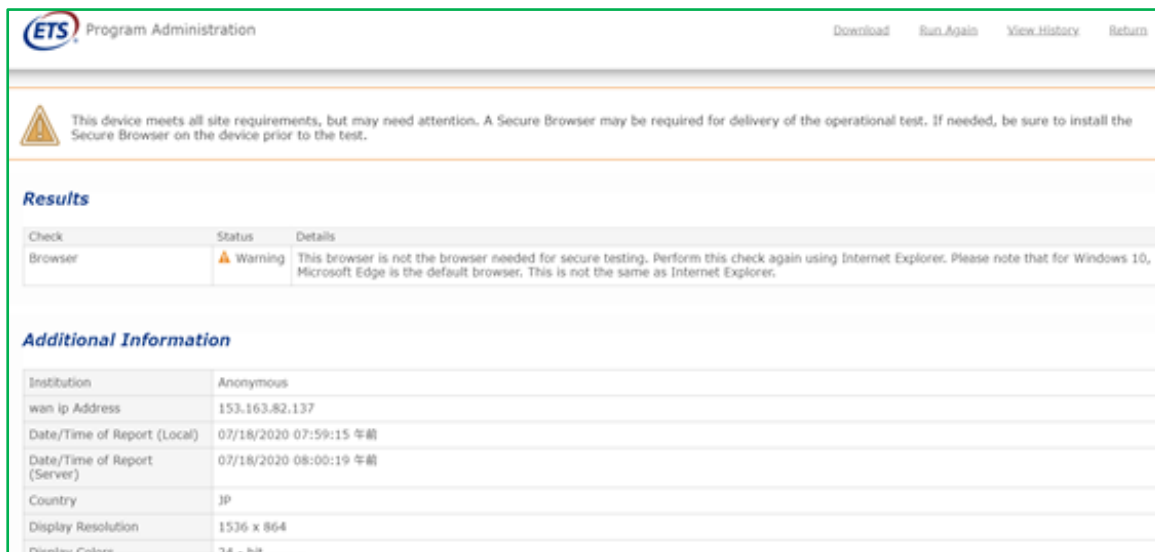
ETS Program Administration

Download Run Again View History Return

This device meets all site requirements, but may need attention. A Secure Browser may be required for delivery of the operational test. If needed, be sure to install the Secure Browser on the device prior to the test.

Results

| Check | Status | Details |
|---|---|---|
| Browser | Warning | This browser is not the browser needed for secure testing. Perform this check again using Internet Explorer. Please note that for Windows 10, Microsoft Edge is the default browser. This is not the same as Internet Explorer. |

Additional Information

| | |
|---|---|
| Institution | Anonymous |
| wan ip Address | 153.163.82.137 |
| Date/Time of Report (Local) | 07/18/2020 07:59:15 午前 |
| Date/Time of Report (Server) | 07/18/2020 08:00:19 午前 |
| Country | JP |
| Display Resolution | 1536 x 864 |
| Display Colors | 24 - bit |